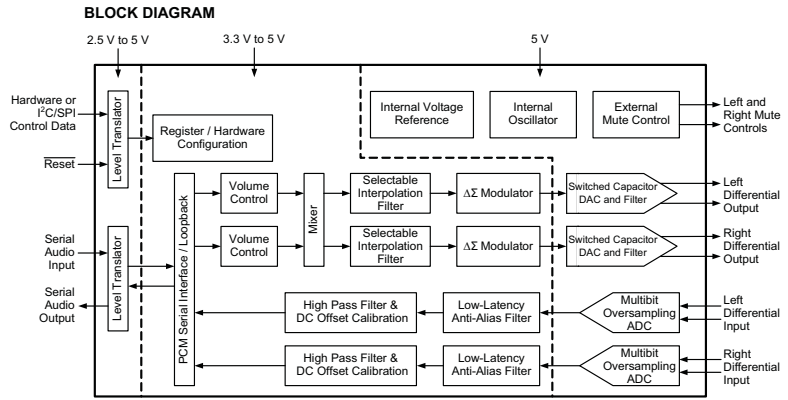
BLOCK DIAGRAM

2.5 V to 5 V

3.3 V to 5 V

5 V

Hardware or $I^2C$/SPI Control Data

$\overline{\text{Reset}}$

Level Translator

Register / Hardware Configuration

Internal Voltage Reference

Internal Oscillator

External Mute Control

Left and Right Mute Controls

PCM Serial Interface / Loopback

Volume Control

Mixer

Selectable Interpolation Filter

ΔΣ Modulator

Switched Capacitor DAC and Filter

Left Differential Output

Volume Control

Selectable Interpolation Filter

ΔΣ Modulator

Switched Capacitor DAC and Filter

Right Differential Output

Serial Audio Input

Level Translator

Serial Audio Output

High Pass Filter & DC Offset Calibration

Low-Latency Anti-Alias Filter

Multibit Oversampling ADC

Left Differential Input

High Pass Filter & DC Offset Calibration

Low-Latency Anti-Alias Filter

Multibit Oversampling ADC

Right Differential Input